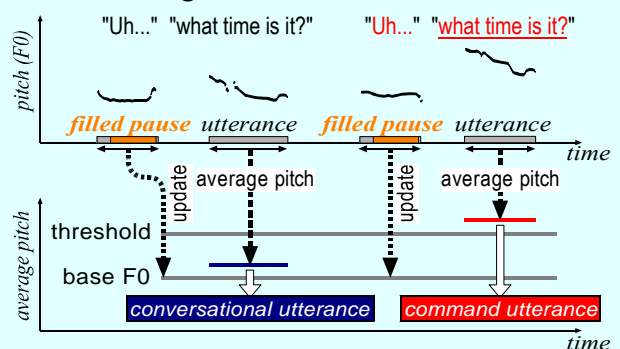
"Uh..." "what time is it?" "Uh..." "what time is it?"

pitch (F0)

filled pause utterance filled pause utterance

time

update average pitch update average pitch

threshold

base F0

average pitch

conversational utterance command utterance

time